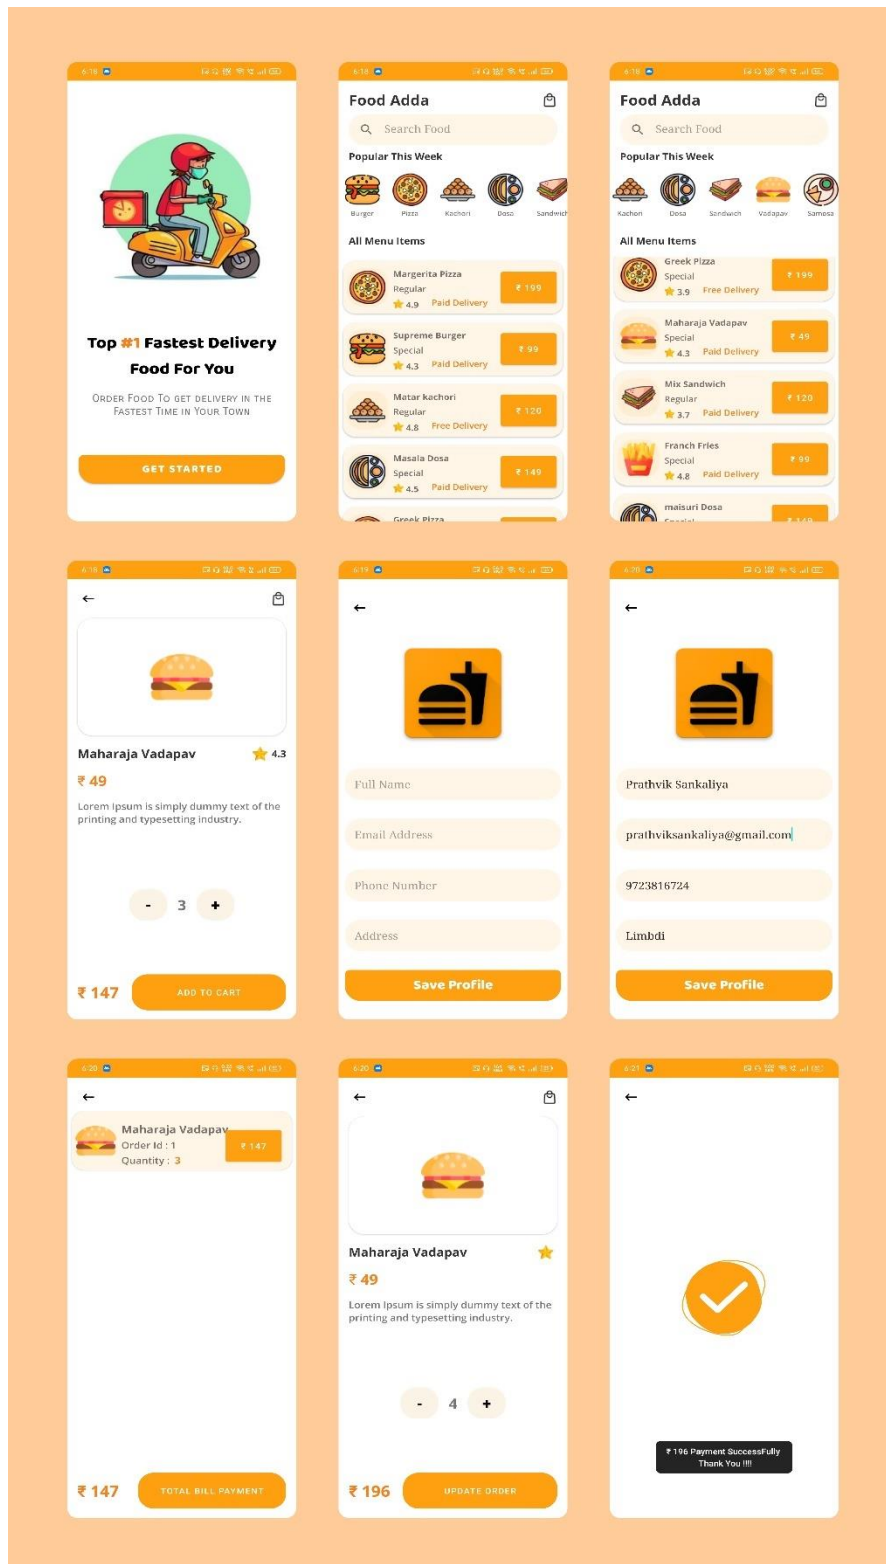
6:18

Top #1 Fastest Delivery Food For You

Order Food To get delivery in the Fastest Time in Your Town

GET STARTED

6:18

Food Adda

Search Food

Popular This Week

Burger Pizza Kachori Dosa Sandwich

All Menu Items

Margerita Pizza
Regular
4.9 Paid Delivery
₹ 199

Supreme Burger
Special
4.3 Paid Delivery
₹ 99

Matar kachori
Regular
4.8 Free Delivery
₹ 120

Masala Dosa
Special
4.5 Paid Delivery
₹ 149

Greek Pizza

6:18

Food Adda

Search Food

Popular This Week

Kachori Dosa Sandwich Vadapav Samosa

All Menu Items

Greek Pizza
Special
3.9 Free Delivery
₹ 199

Maharaja Vadapav
Special
4.3 Paid Delivery
₹ 49

Mix Sandwich
Regular
3.7 Paid Delivery
₹ 120

Franch Fries
Special
4.8 Paid Delivery
₹ 99

maisuri Dosa
Special
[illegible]

6:18

Maharaja Vadapav 4.3
₹ 49
Lorem Ipsum is simply dummy text of the printing and typesetting industry.

- 3 +

₹ 147 ADD TO CART

6:19

Full Name
Email Address
Phone Number
Address
Save Profile

6:20

Prathvik Sankaliya
prathviksankaliya@gmail.com
9723816724
Limbdi
Save Profile

6:20

Maharaja Vadapav
Order Id : 1
Quantity : 3
₹ 147

₹ 147 TOTAL BILL PAYMENT

6:20

Maharaja Vadapav
₹ 49
Lorem Ipsum is simply dummy text of the printing and typesetting industry.

- 4 +

₹ 196 UPDATE ORDER

6:21

₹ 196 Payment SuccessFully
Thank You !!!!